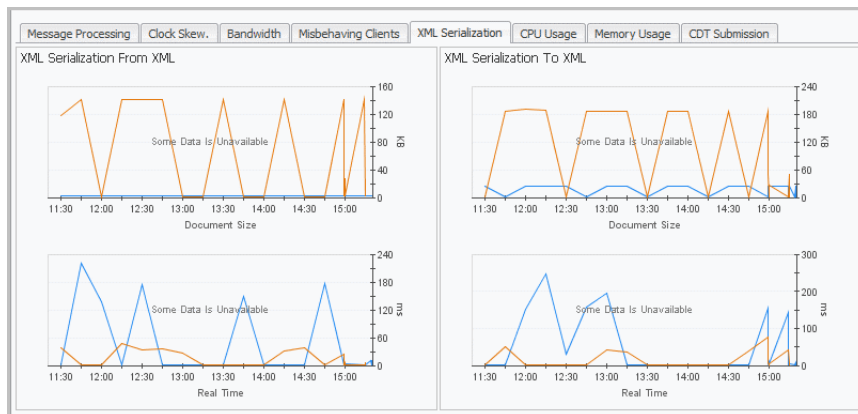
Message Processing | Clock Skew. | Bandwidth | Misbehaving Clients | XML Serialization | CPU Usage | Memory Usage | CDT Submission

XML Serialization From XML

160
120
80
40
0
KB
Some Data Is Unavailable
11:30 12:00 12:30 13:00 13:30 14:00 14:30 15:00
Document Size

240
180
120
60
0
ms
Some Data Is Unavailable
11:30 12:00 12:30 13:00 13:30 14:00 14:30 15:00
Real Time

XML Serialization To XML

240
180
120
60
0
KB
Some Data Is Unavailable
11:30 12:00 12:30 13:00 13:30 14:00 14:30 15:00
Document Size

300
200
100
0
ms
Some Data Is Unavailable
11:30 12:00 12:30 13:00 13:30 14:00 14:30 15:00
Real Time